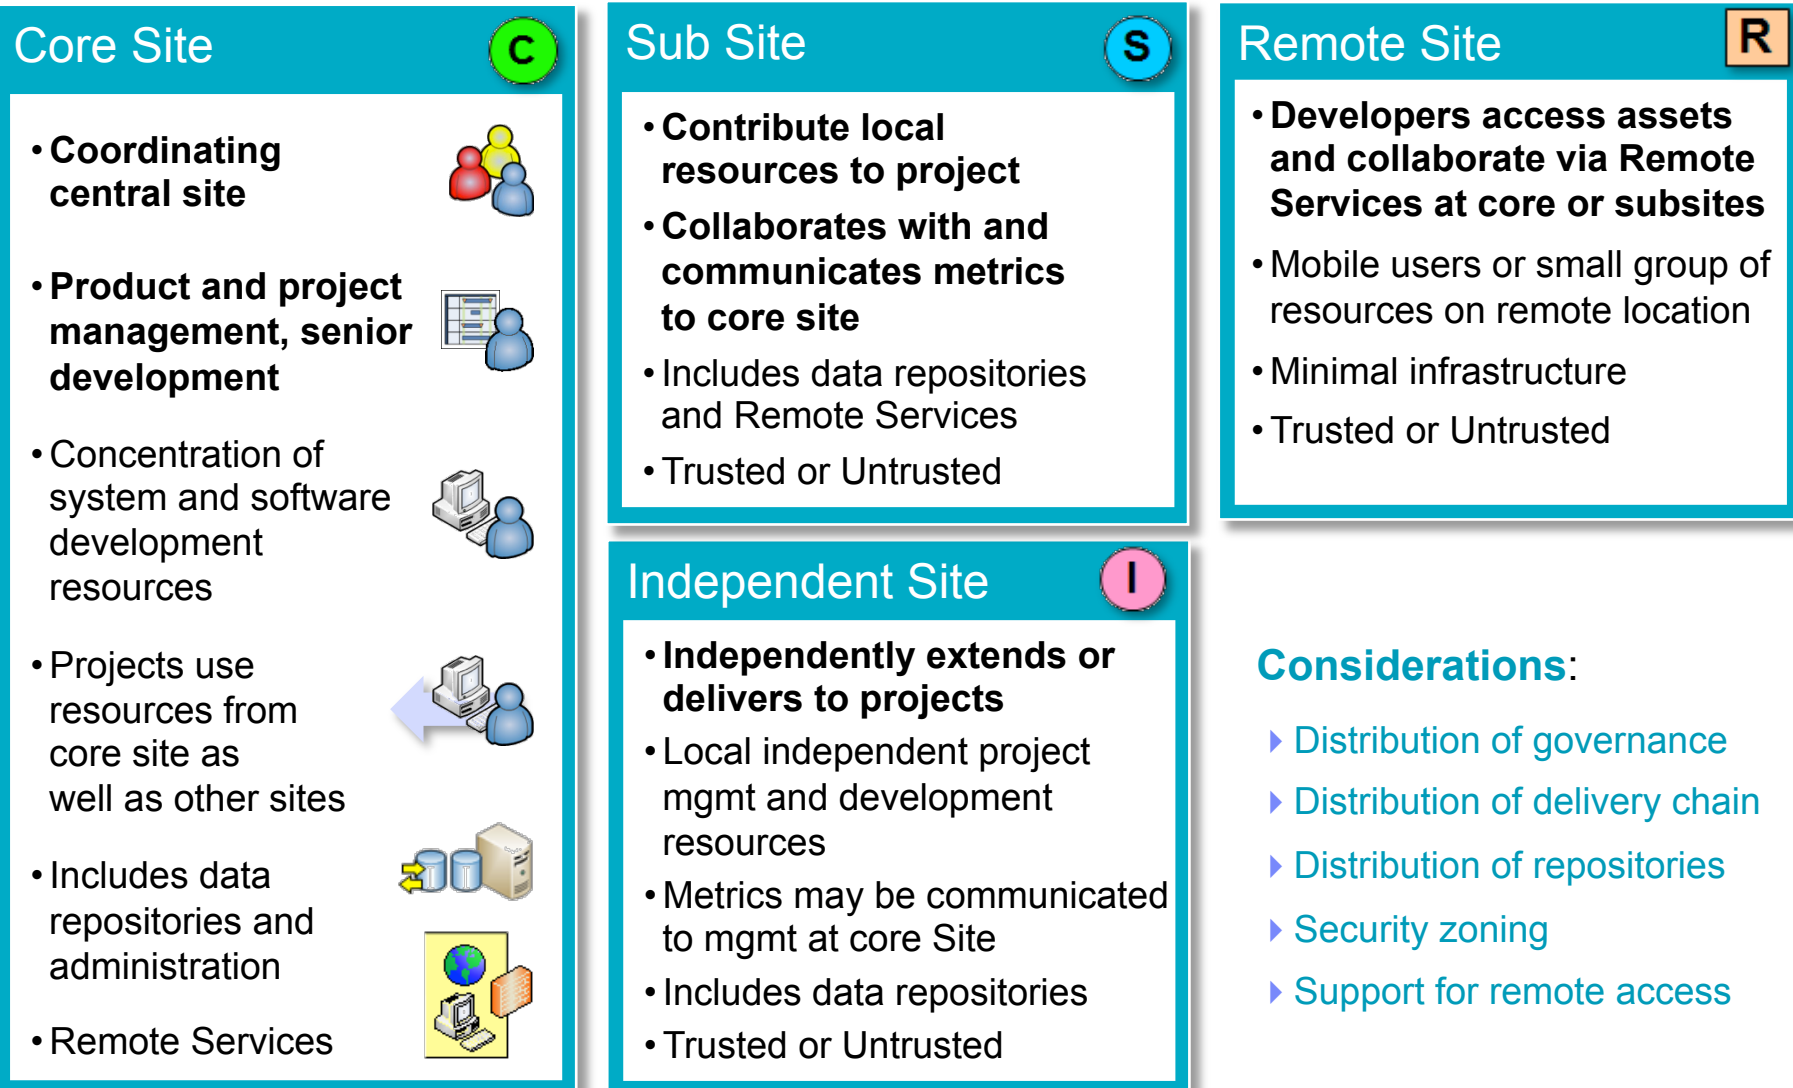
Core Site

C

• **Coordinating central site**

• **Product and project management, senior development**

• Concentration of system and software development resources

• Projects use resources from core site as well as other sites

• Includes data repositories and administration

• Remote Services

Sub Site

S

• **Contribute local resources to project**

• **Collaborates with and communicates metrics to core site**

• Includes data repositories and Remote Services

• Trusted or Untrusted

Remote Site

R

• **Developers access assets and collaborate via Remote Services at core or subsites**

• Mobile users or small group of resources on remote location

• Minimal infrastructure

• Trusted or Untrusted

Independent Site

I

• **Independently extends or delivers to projects**

• Local independent project mgmt and development resources

• Metrics may be communicated to mgmt at core Site

• Includes data repositories

• Trusted or Untrusted

**Considerations**:

‣ Distribution of governance

‣ Distribution of delivery chain

‣ Distribution of repositories

‣ Security zoning

‣ Support for remote access